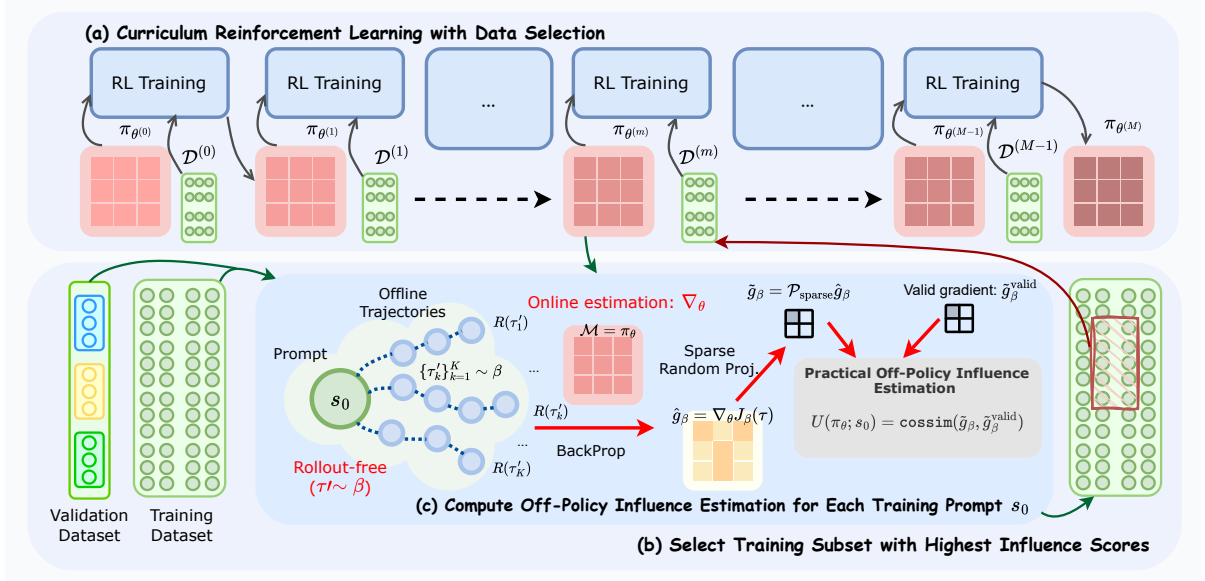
(a) Curriculum Reinforcement Learning with Data Selection

RL Training

RL Training

...

RL Training

...

RL Training

$\pi_{\theta^{(0)}}$ $\mathcal{D}^{(0)}$

$\pi_{\theta^{(1)}}$ $\mathcal{D}^{(1)}$

$\pi_{\theta^{(m)}}$ $\mathcal{D}^{(m)}$

$\pi_{\theta^{(M-1)}}$ $\mathcal{D}^{(M-1)}$

$\pi_{\theta^{(M)}}$

Offline Trajectories

Prompt

$s_0$

$\{\tau_k'\}_{k=1}^{K} \sim \beta$

$R(\tau_1')$

$R(\tau_k')$

$R(\tau_K')$

...

...

Rollout-free ($\tau' \sim \beta$)

Online estimation: $\nabla_\theta$

$\mathcal{M} = \pi_\theta$

BackProp

Sparse Random Proj.

$\hat{g}_\beta = \nabla_\theta J_\beta(\tau)$

$\tilde{g}_\beta = \mathcal{P}_{\text{sparse}}\hat{g}_\beta$

Valid gradient: $\tilde{g}_\beta^{\text{valid}}$

Practical Off-Policy Influence Estimation

$U(\pi_\theta; s_0) = \texttt{cossim}(\tilde{g}_\beta, \tilde{g}_\beta^{\text{valid}})$

(c) Compute Off-Policy Influence Estimation for Each Training Prompt $s_0$

Validation Dataset

Training Dataset

(b) Select Training Subset with Highest Influence Scores